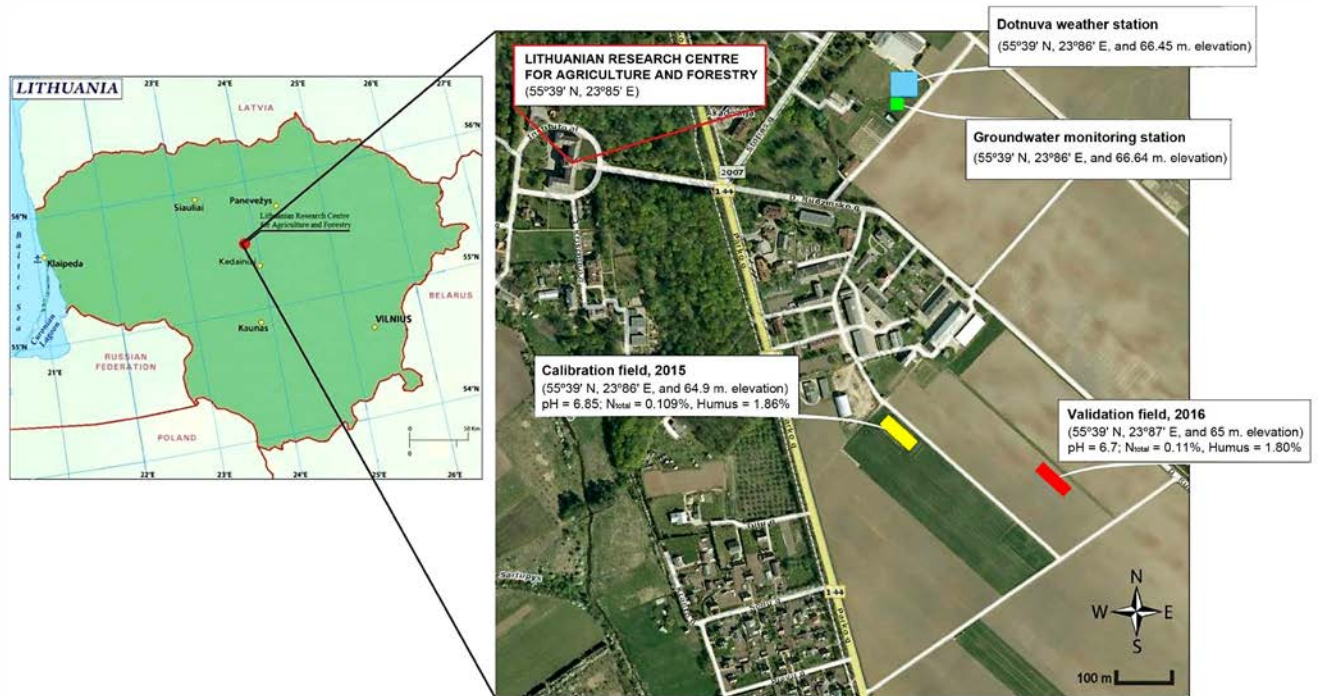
LITHUANIA

23°E 24°E 25°E 26°E 27°E

LATVIA

56°N

Siauliai

Panevežys

Lithuanian Research Centre for Agriculture and Forestry

56°N

Baltic Sea

Klaipeda

Kedainiai

55°N

BELARUS

Curonian Lagoon

Kaunas

VILNIUS

55°N

RUSSIAN FEDERATION

21°E

54°N

POLAND

50 Km

0

22°E 23°E 24°E 25°E 26°E

LITHUANIAN RESEARCH CENTRE FOR AGRICULTURE AND FORESTRY
(55°39' N, 23°85' E)

Dotnuva weather station
(55°39' N, 23°86' E, and 66.45 m. elevation)

Groundwater monitoring station
(55°39' N, 23°86' E, and 66.64 m. elevation)

2007

1-44

Calibration field, 2015
(55°39' N, 23°86' E, and 64.9 m. elevation)
pH = 6.85; $N_{total}$ = 0.109%, Humus = 1.86%

Validation field, 2016
(55°39' N, 23°87' E, and 65 m. elevation)
pH = 6.7; $N_{total}$ = 0.11%, Humus = 1.80%

1-44

N
W E
S

100 m